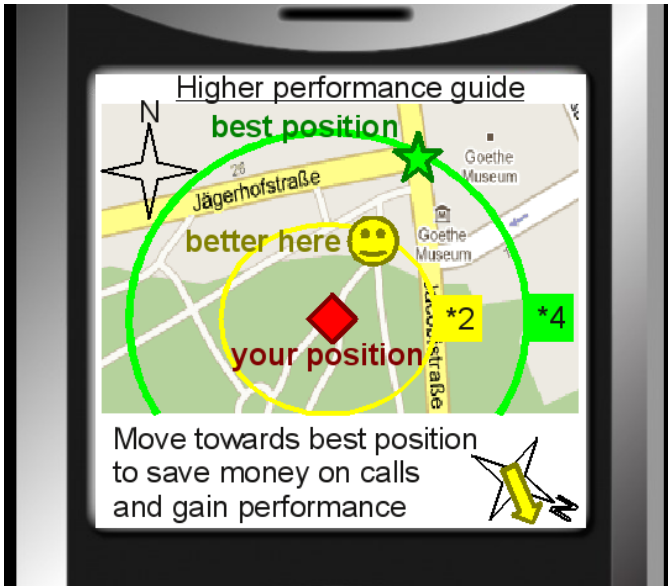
Higher performance guide

N

best position

26

Jägerhofstraße

Goethe Museum

better here

Goethe Museum

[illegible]straße

*2

*4

your position

Move towards best position to save money on calls and gain performance

N